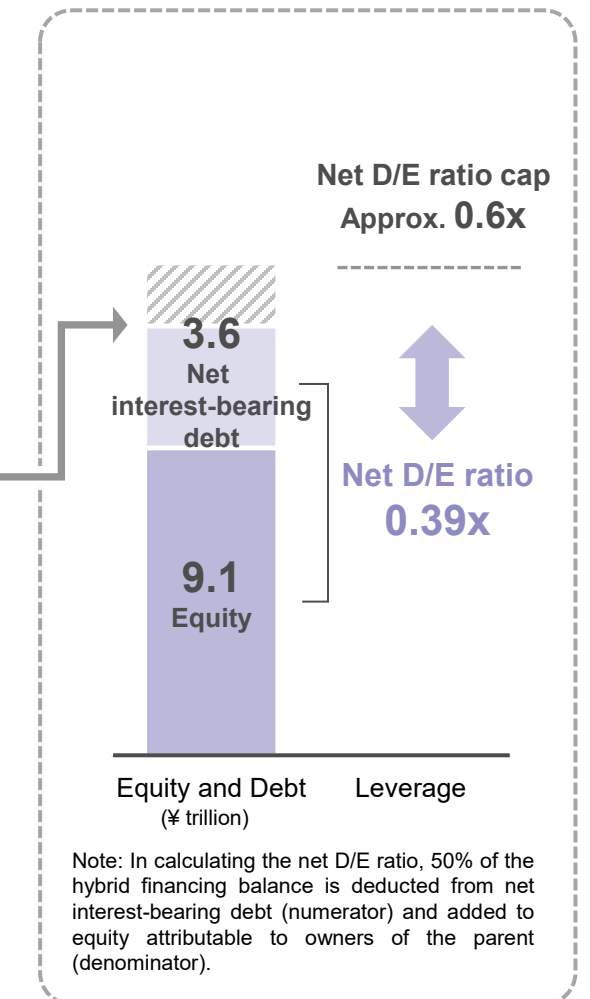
Net D/E ratio cap
Approx. 0.6x

3.6
Net interest-bearing debt

9.1
Equity

Net D/E ratio
0.39x

Equity and Debt
(¥ trillion)

Leverage

Note: In calculating the net D/E ratio, 50% of the hybrid financing balance is deducted from net interest-bearing debt (numerator) and added to equity attributable to owners of the parent (denominator).